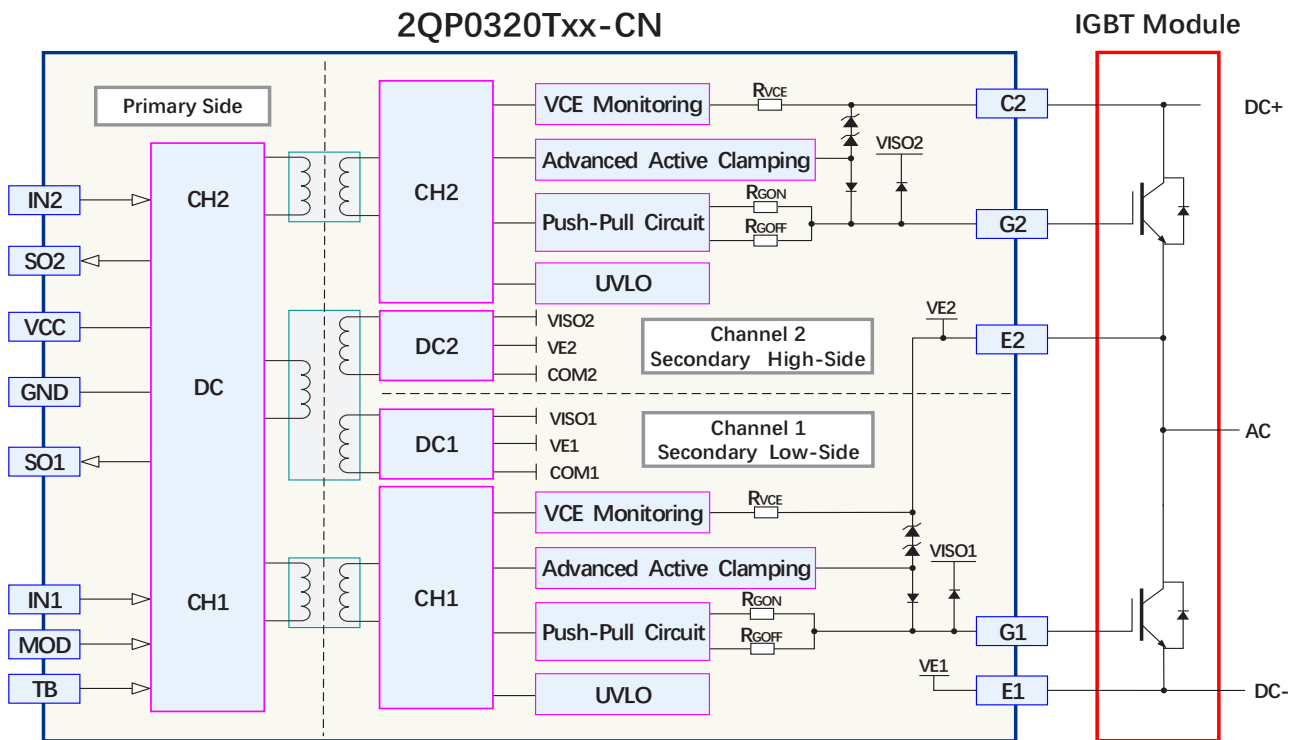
2QP0320Txx-CN

IGBT Module

Primary Side

IN2
SO2
VCC
GND
SO1
IN1
MOD
TB

CH2
DC
CH1

CH2
VCE Monitoring
$R_{VCE}$
Advanced Active Clamping
Push-Pull Circuit
$R_{GON}$
$R_{GOFF}$
UVLO
VISO2
C2
G2
DC+

DC2
VISO2
VE2
COM2
Channel 2
Secondary High-Side
VE2
E2

DC1
VISO1
VE1
COM1
Channel 1
Secondary Low-Side
AC

CH1
VCE Monitoring
$R_{VCE}$
Advanced Active Clamping
VISO1
Push-Pull Circuit
$R_{GON}$
$R_{GOFF}$
G1
UVLO
VE1
E1
DC-